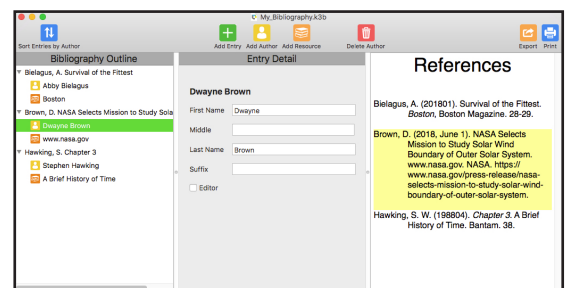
My_Bibliography.k3b

Sort Entries by Author

Add Entry Add Author Add Resource

Delete Author

Export Print

Bibliography Outline

Bielagus, A. Survival of the Fittest

Abby Bielagus

Boston

Brown, D. NASA Selects Mission to Study Sola

Dwayne Brown

www.nasa.gov

Hawking, S. Chapter 3

Stephen Hawking

A Brief History of Time

Entry Detail

Dwayne Brown

First Name Dwayne

Middle

Last Name Brown

Suffix

Editor

References

Bielagus, A. (201801). Survival of the Fittest. *Boston*, Boston Magazine. 28-29.

Brown, D. (2018, June 1). NASA Selects Mission to Study Solar Wind Boundary of Outer Solar System. www.nasa.gov. NASA. https://www.nasa.gov/press-release/nasa-selects-mission-to-study-solar-wind-boundary-of-outer-solar-system.

Hawking, S. W. (198804). *Chapter 3*. A Brief History of Time. Bantam. 38.